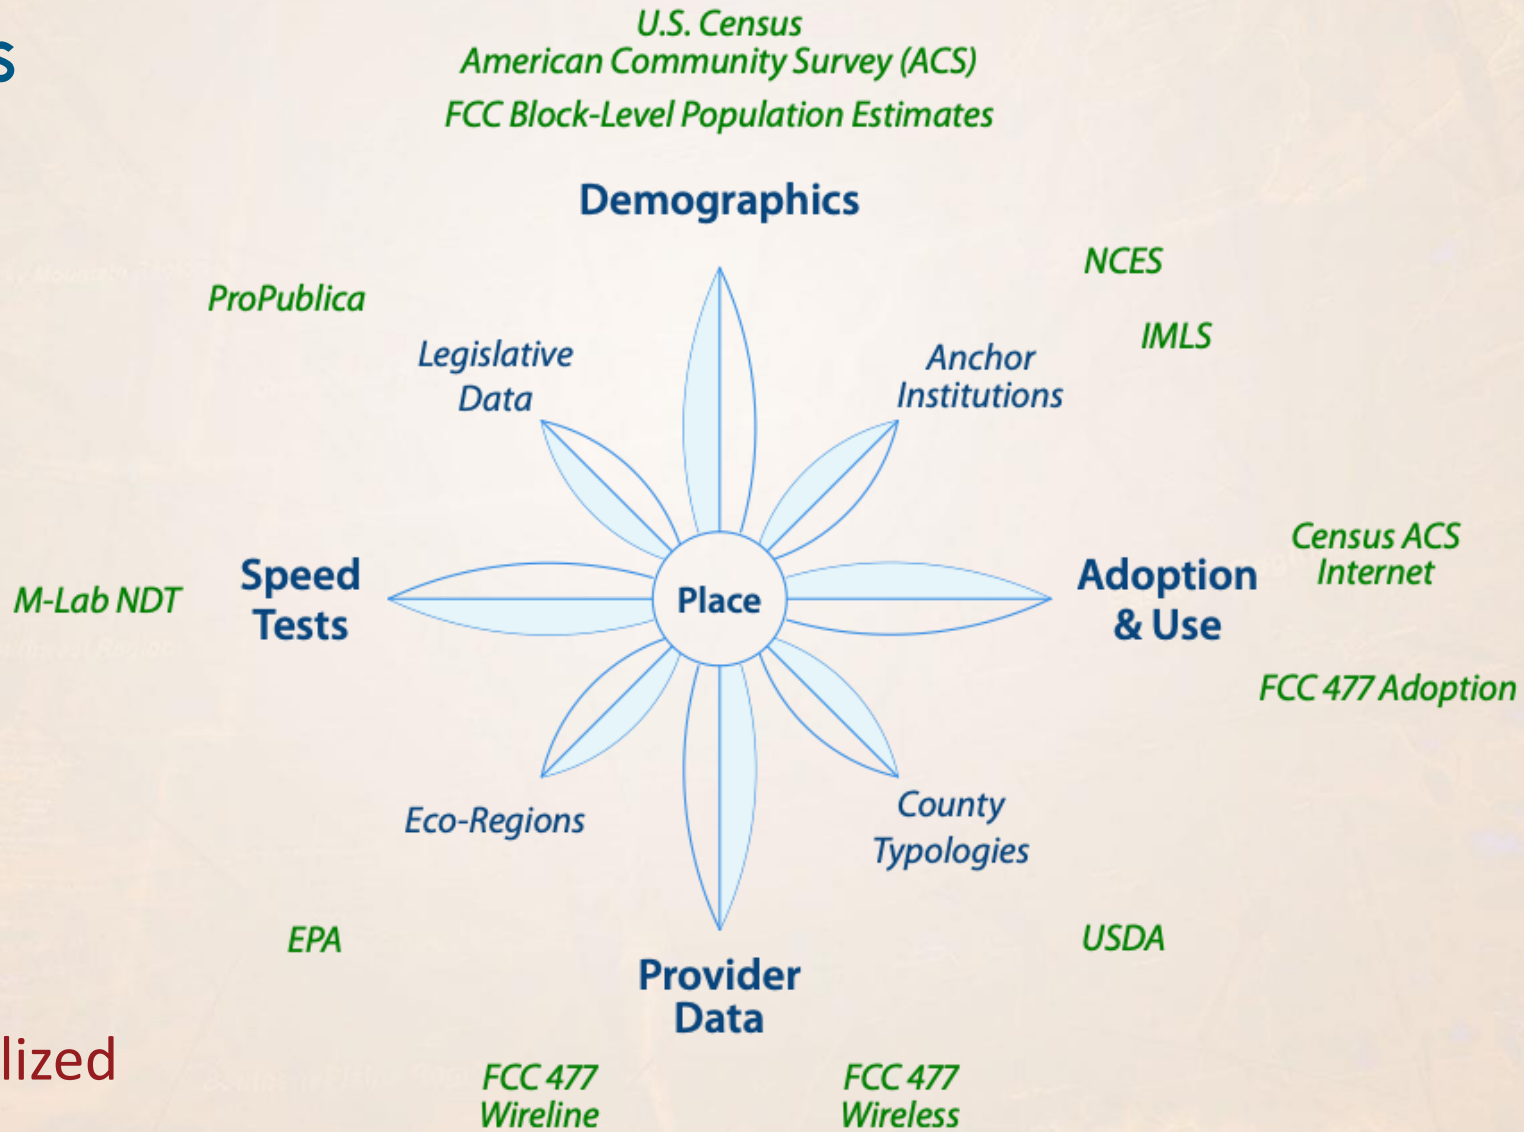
s

U.S. Census
American Community Survey (ACS)
FCC Block-Level Population Estimates

Demographics

NCES

ProPublica

IMLS

Legislative Data

Anchor Institutions

Census ACS Internet

M-Lab NDT

Speed Tests

Place

Adoption & Use

FCC 477 Adoption

Eco-Regions

County Typologies

EPA

USDA

Provider Data

lized

FCC 477 Wireline

FCC 477 Wireless